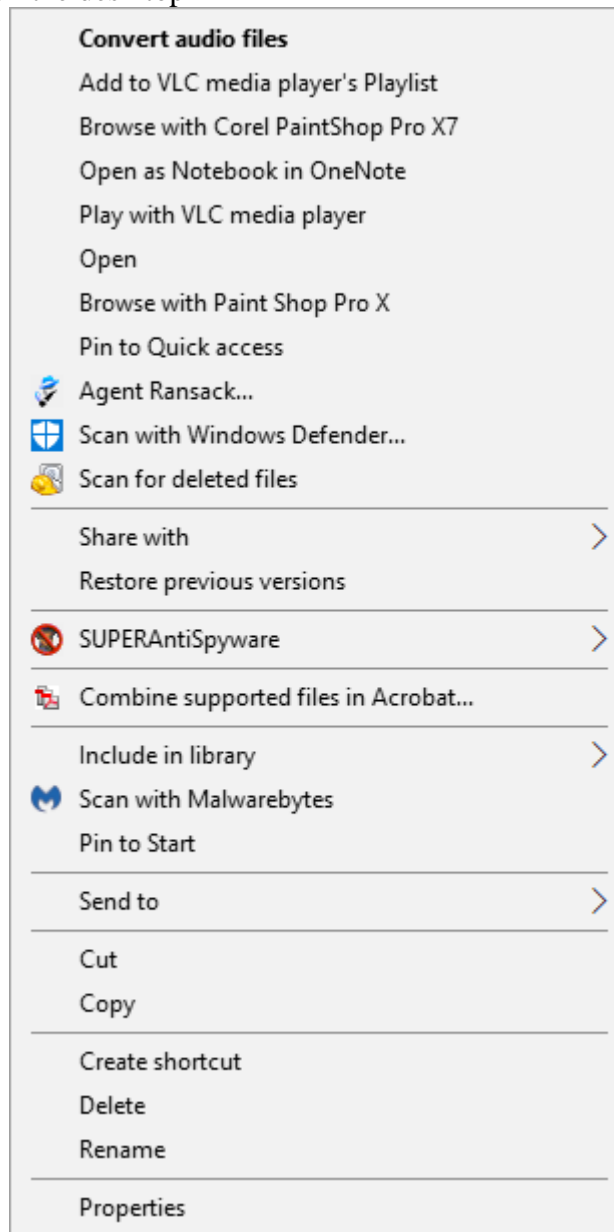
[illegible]

Convert audio files
Add to VLC media player's Playlist
Browse with Corel PaintShop Pro X7
Open as Notebook in OneNote
Play with VLC media player
Open
Browse with Paint Shop Pro X
Pin to Quick access
Agent Ransack...
Scan with Windows Defender...
Scan for deleted files

Share with
Restore previous versions

SUPERAntiSpyware

Combine supported files in Acrobat...

Include in library
Scan with Malwarebytes
Pin to Start

Send to

Cut
Copy

Create shortcut
Delete
Rename

Properties